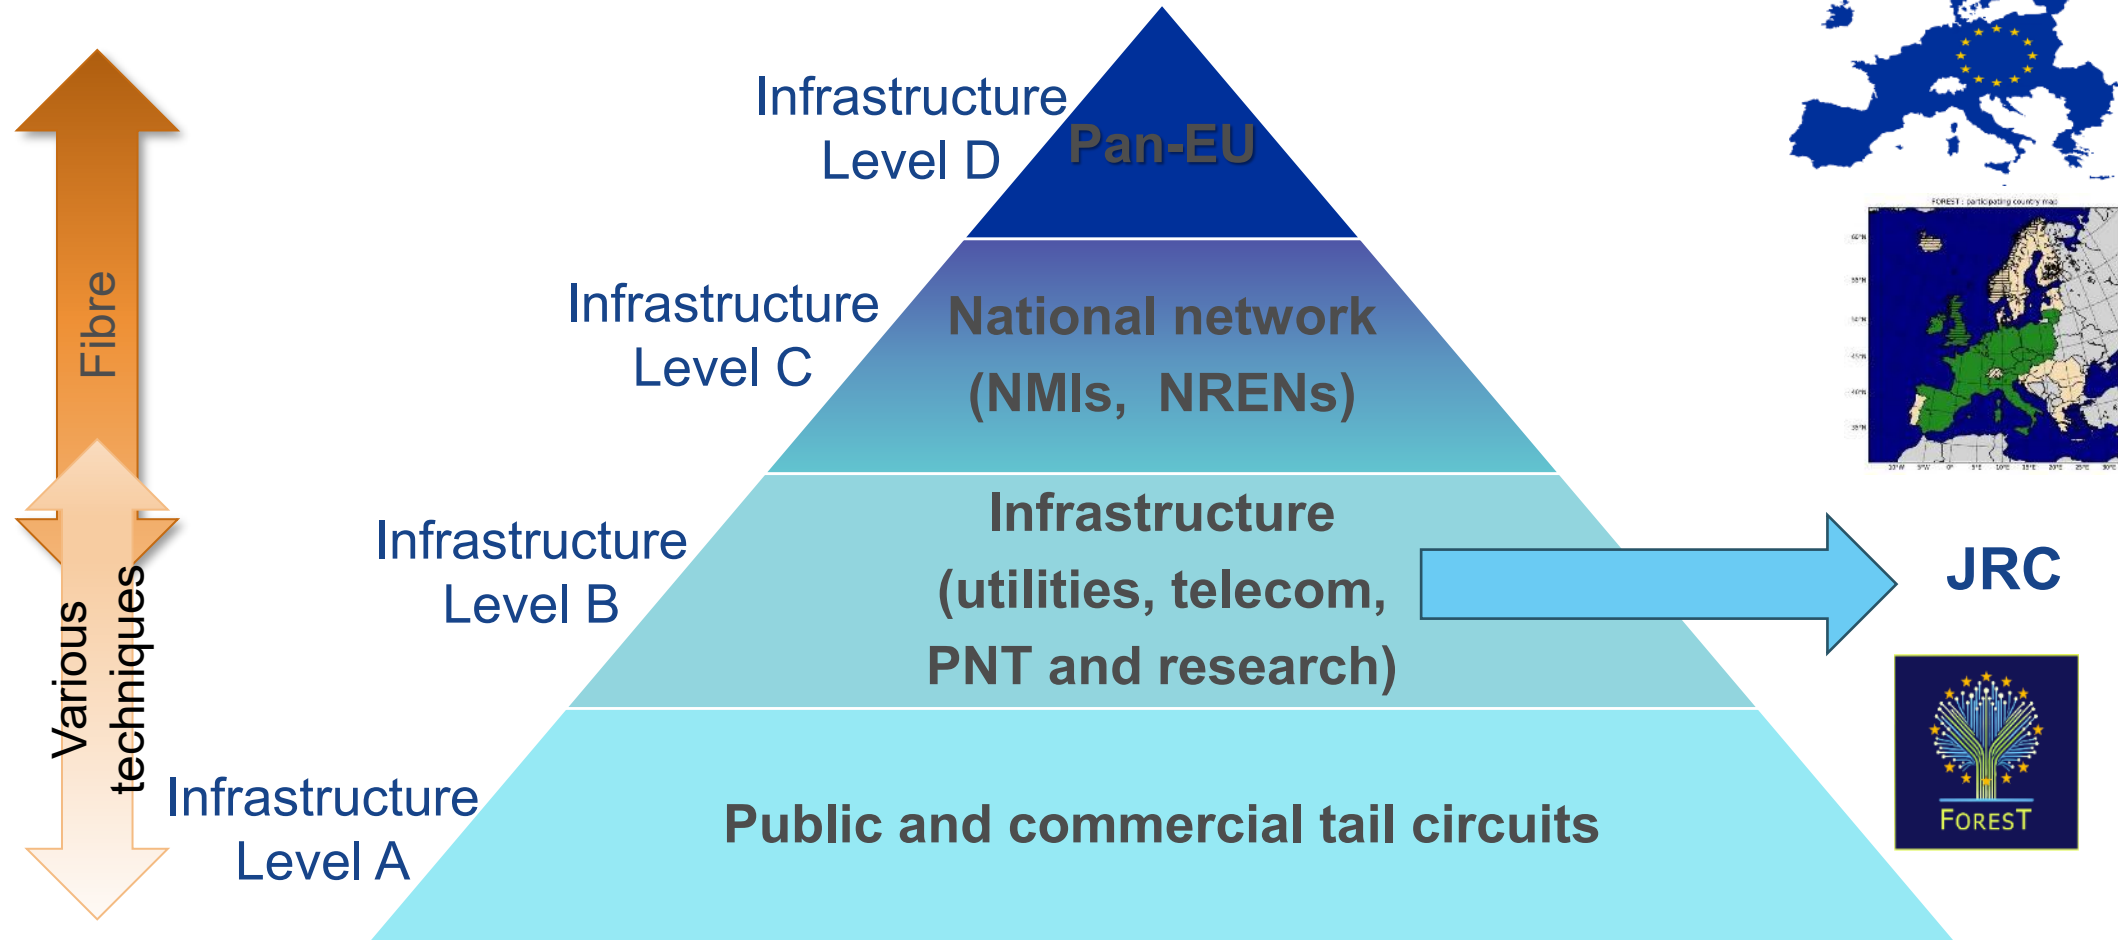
Fibre

Various techniques

Infrastructure Level D

Pan-EU

Infrastructure Level C

National network (NMIs, NRENs)

Infrastructure Level B

Infrastructure (utilities, telecom, PNT and research)

Infrastructure Level A

Public and commercial tail circuits

FOREST : participating country map

JRC

FOREST